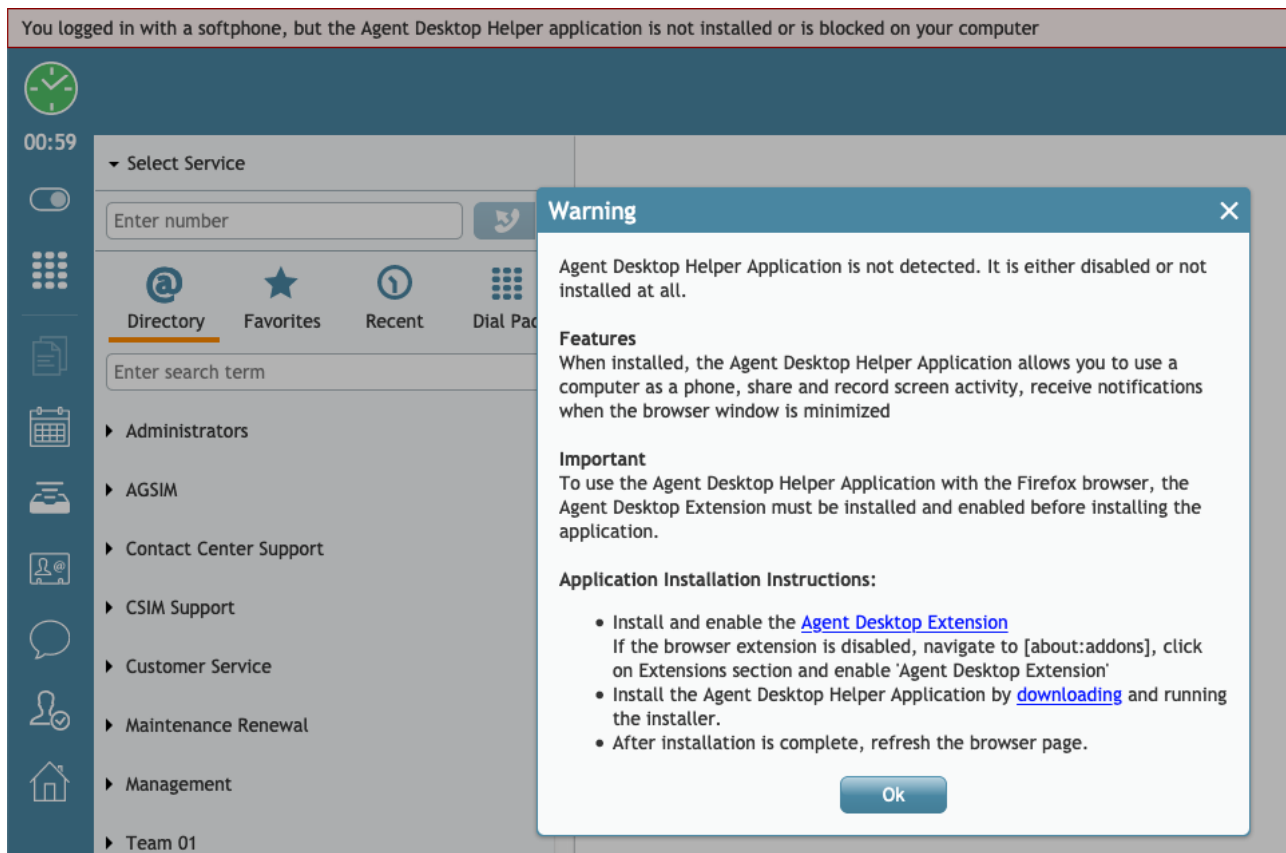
You logged in with a softphone, but the Agent Desktop Helper application is not installed or is blocked on your computer

00:59

Select Service

Enter number

Directory Favorites Recent Dial Pad

Enter search term

Administrators

AGSIM

Contact Center Support

CSIM Support

Customer Service

Maintenance Renewal

Management

Team 01

Warning

Agent Desktop Helper Application is not detected. It is either disabled or not installed at all.

Features
When installed, the Agent Desktop Helper Application allows you to use a computer as a phone, share and record screen activity, receive notifications when the browser window is minimized

Important
To use the Agent Desktop Helper Application with the Firefox browser, the Agent Desktop Extension must be installed and enabled before installing the application.

Application Installation Instructions:

- Install and enable the Agent Desktop Extension
If the browser extension is disabled, navigate to [about:addons], click on Extensions section and enable 'Agent Desktop Extension'
- Install the Agent Desktop Helper Application by downloading and running the installer.
- After installation is complete, refresh the browser page.

Ok